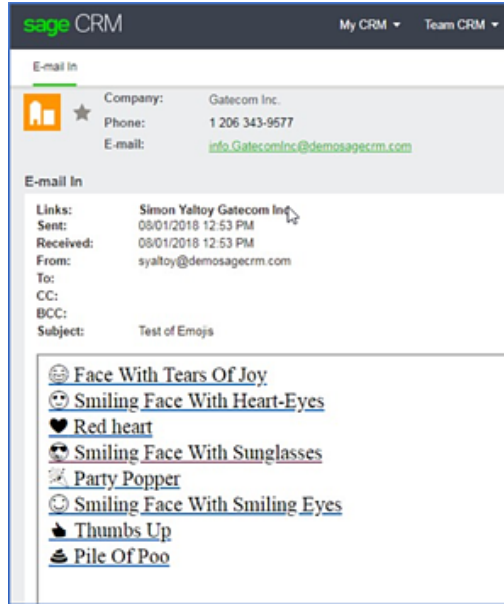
sage CRM My CRM ▾ Team CRM ▾

E-mail In

Company: Gatecom Inc.
Phone: 1 206 343-9577
E-mail: info.GatecomInc@demosagecrm.com

E-mail In

Links: Simon Yaltoy Gatecom Inc.
Sent: 08/01/2018 12:53 PM
Received: 08/01/2018 12:53 PM
From: syaltoy@demosagecrm.com
To:
CC:
BCC:
Subject: Test of Emojis

😂 Face With Tears Of Joy
😍 Smiling Face With Heart-Eyes
❤ Red heart
😎 Smiling Face With Sunglasses
🎉 Party Popper
😊 Smiling Face With Smiling Eyes
👍 Thumbs Up
💩 Pile Of Poo